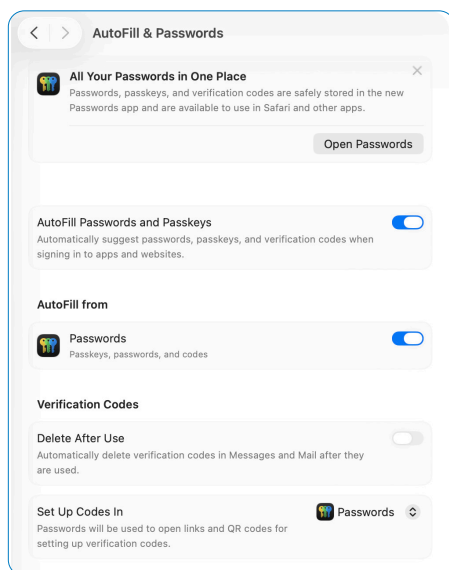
AutoFill & Passwords

All Your Passwords in One Place
Passwords, passkeys, and verification codes are safely stored in the new Passwords app and are available to use in Safari and other apps.

Open Passwords

AutoFill Passwords and Passkeys
Automatically suggest passwords, passkeys, and verification codes when signing in to apps and websites.

AutoFill from

Passwords
Passkeys, passwords, and codes

Verification Codes

Delete After Use
Automatically delete verification codes in Messages and Mail after they are used.

Set Up Codes In
Passwords will be used to open links and QR codes for setting up verification codes.

Passwords